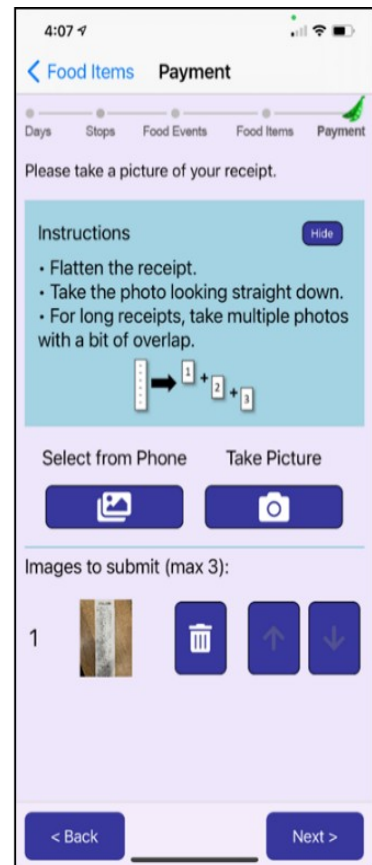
4:07

< Food Items Payment

Days Stops Food Events Food Items Payment

Please take a picture of your receipt.

Instructions

Hide

• Flatten the receipt.
• Take the photo looking straight down.
• For long receipts, take multiple photos with a bit of overlap.

1 + 2 + 3

Select from Phone Take Picture

Images to submit (max 3):

1

< Back Next >